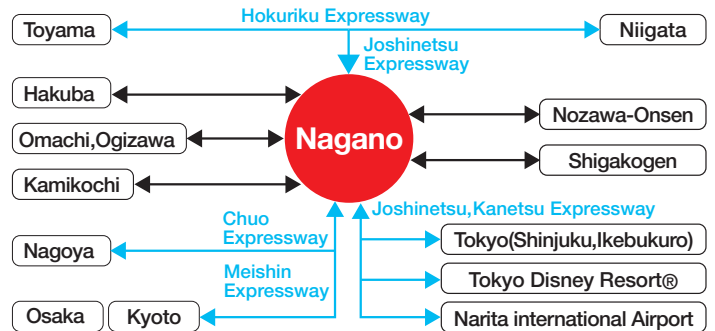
Toyama

Hokuriku Expressway

Niigata

Joshinetsu Expressway

Hakuba

Omachi,Ogizawa

Kamikochi

Nagano

Nozawa-Onsen

Shigakogen

Chuo Expressway

Joshinetsu,Kanetsu Expressway

Nagoya

Meishin Expressway

Tokyo(Shinjuku,Ikebukuro)

Tokyo Disney Resort®

Osaka

Kyoto

Narita international Airport